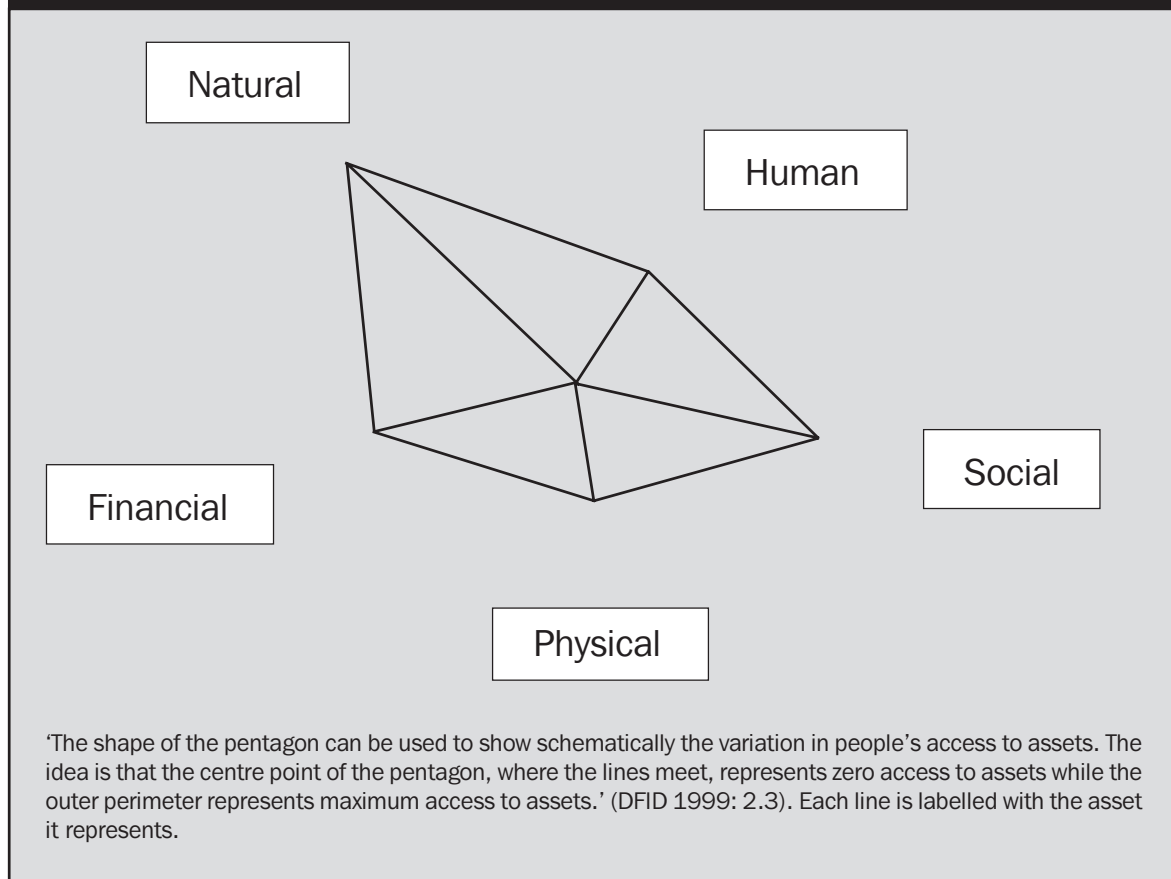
Natural

Human

Social

Financial

Physical

'The shape of the pentagon can be used to show schematically the variation in people's access to assets. The idea is that the centre point of the pentagon, where the lines meet, represents zero access to assets while the outer perimeter represents maximum access to assets.' (DFID 1999: 2.3). Each line is labelled with the asset it represents.